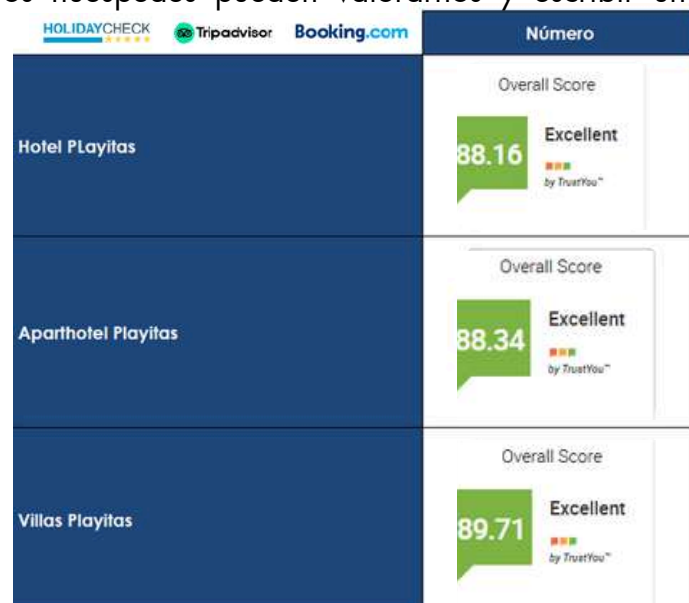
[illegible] huéspedes pueden valorarnos y escribir en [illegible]

| HOLIDAYCHECK Tripadvisor Booking.com | Número |
|---|---|
| Hotel PLayitas | Overall Score 88.16 Excellent by TrustYou™ |
| Aparthotel Playitas | Overall Score 88.34 Excellent by TrustYou™ |
| Villas Playitas | Overall Score 89.71 Excellent by TrustYou™ |